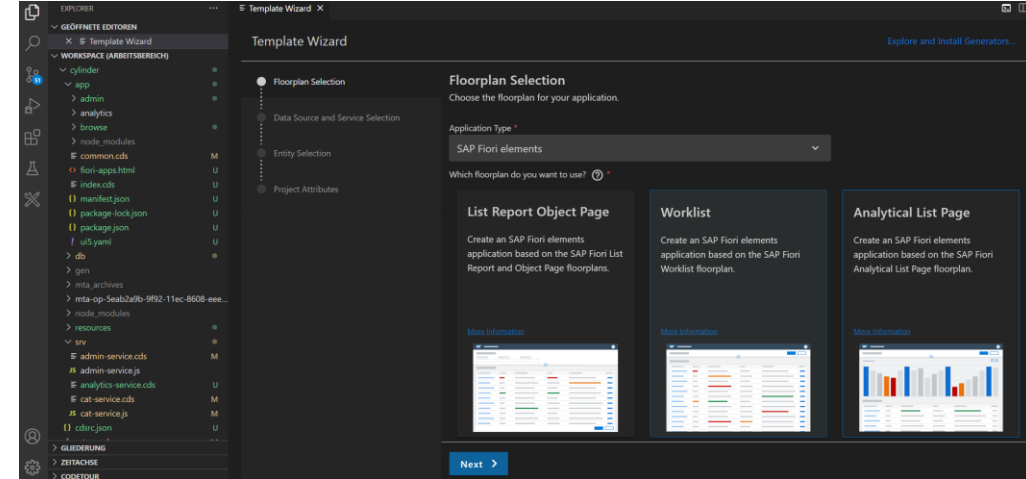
EXPLORER ···

GEÖFFNETE EDITOREN

× Template Wizard

WORKSPACE (ARBEITSBEREICH)

cylinder

app

admin

analytics

browse

node_modules

common.cds M

fiori-apps.html U

index.cds U

manifest.json U

package-lock.json U

package.json U

ui5.yaml U

db

gen

mta_archives

mta-op-5eab2a9b-9f92-11ec-8608-eee...

node_modules

resources

srv

admin-service.cds M

admin-service.js

analytics-service.cds U

cat-service.cds M

cat-service.js M

cdsrc.json U

GLIEDERUNG

ZEITACHSE

CODETOUR

51

Template Wizard ×

Template Wizard

Explore and Install Generators...

Floorplan Selection

Data Source and Service Selection

Entity Selection

Project Attributes

Floorplan Selection

Choose the floorplan for your application.

Application Type *

SAP Fiori elements

Which floorplan do you want to use? *

List Report Object Page

Create an SAP Fiori elements application based on the SAP Fiori List Report and Object Page floorplans.

More Information

Worklist

Create an SAP Fiori elements application based on the SAP Fiori Worklist floorplan.

More Information

Analytical List Page

Create an SAP Fiori elements application based on the SAP Fiori Analytical List Page floorplan.

More Information

Next